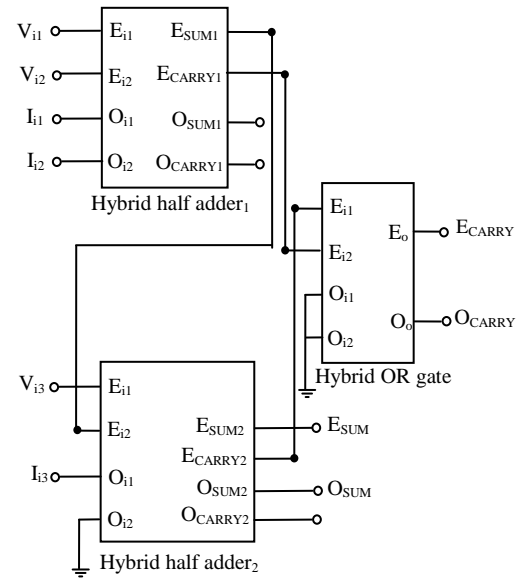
$V_{i1}$ $E_{i1}$ $E_{SUM1}$
$V_{i2}$ $E_{i2}$ $E_{CARRY1}$
$I_{i1}$ $O_{i1}$ $O_{SUM1}$
$I_{i2}$ $O_{i2}$ $O_{CARRY1}$
Hybrid half adder$_1$

$E_{i1}$
$E_o$ $E_{CARRY}$
$E_{i2}$
$O_{i1}$
$O_o$ $O_{CARRY}$
$O_{i2}$
Hybrid OR gate

$V_{i3}$ $E_{i1}$
$E_{i2}$
$E_{SUM2}$ $E_{SUM}$
$E_{CARRY2}$
$I_{i3}$ $O_{i1}$
$O_{SUM2}$ $O_{SUM}$
$O_{i2}$
$O_{CARRY2}$
Hybrid half adder$_2$